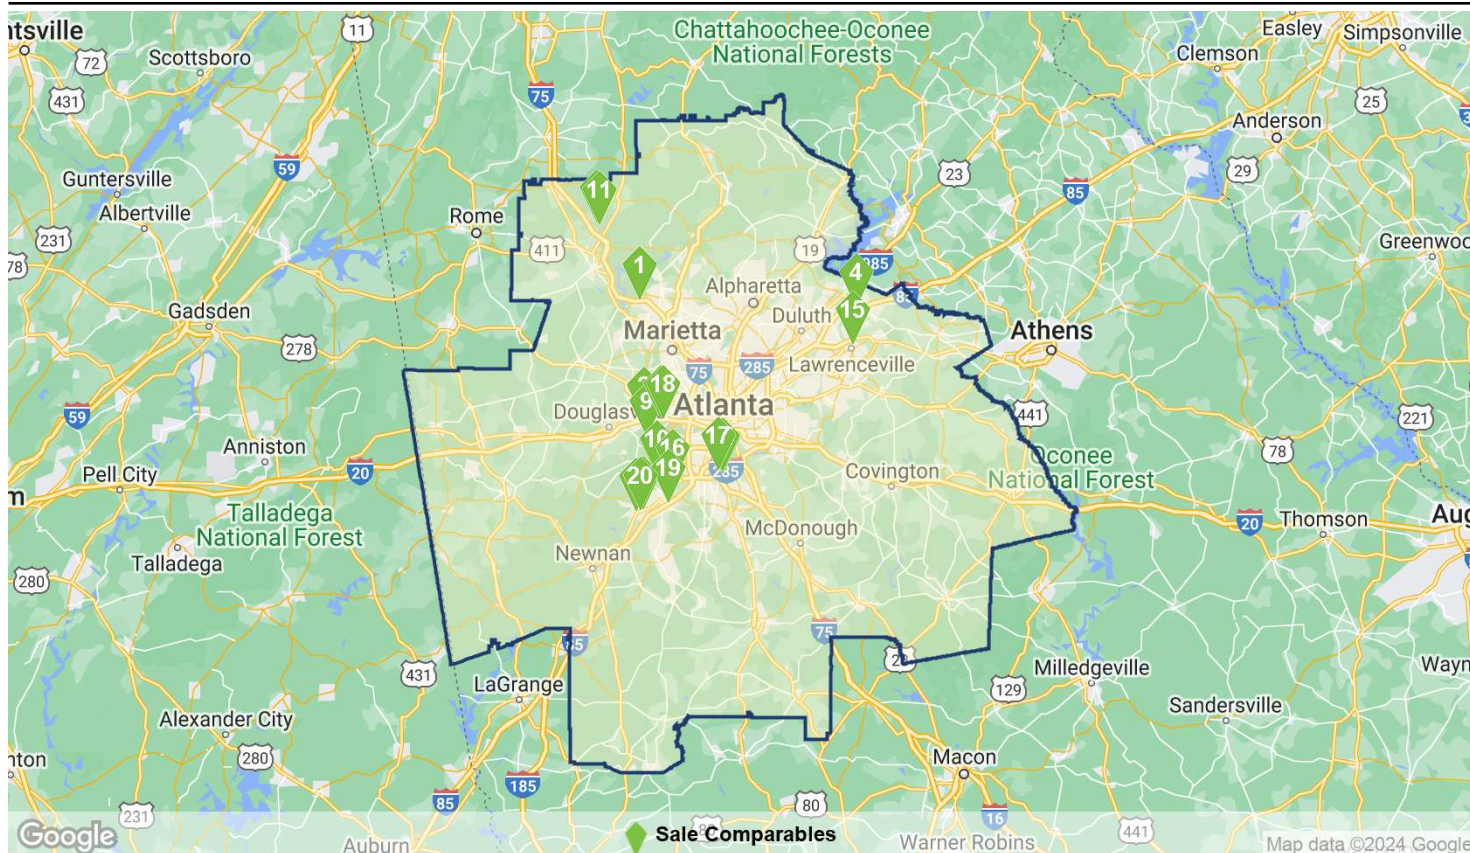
ntsville
Scottsboro
72
431
11
75
Chattahoochee-Oconee National Forests
Easley
Simpsonville
Clemson
25
Anderson
Guntersville
59
Albertville
Rome
23
85
29
231
411
11
19
Greenwoo
78
1
285
4
Gadsden
Alpharetta
Duluth
15
85
278
Marietta
Athens
75
285
Lawrenceville
59
18
9
Douglasv
Atlanta
441
221
Anniston
17
16
16
Oconee National Forest
78
Pell City
20
19
20
285
Covington
Talladega National Forest
20
Thomson
Aug
Talladega
McDonough
Newnan
280
75
85
20
Milledgeville
Wayn
431
LaGrange
129
Alexander City
Sandersville
280
Macon
nton
85
185
80
16
231
Google
Auburn
Sale Comparables
Warner Robins
441
Map data ©2024 Google